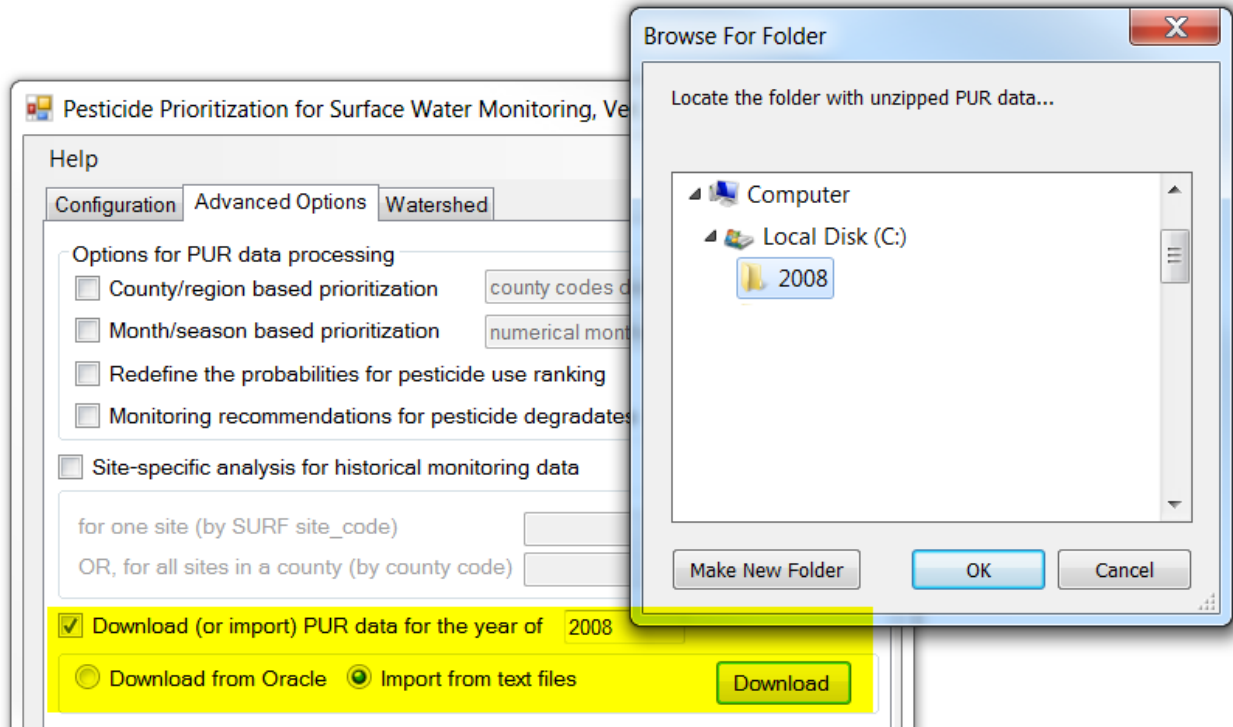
Pesticide Prioritization for Surface Water Monitoring, Ve

Help

Configuration | Advanced Options | Watershed

Options for PUR data processing

County/region based prioritization | county codes d

Month/season based prioritization | numerical mont

Redefine the probabilities for pesticide use ranking

Monitoring recommendations for pesticide degradates

Site-specific analysis for historical monitoring data

for one site (by SURF site_code)

OR, for all sites in a county (by county code)

Download (or import) PUR data for the year of 2008

Download from Oracle | Import from text files | Download

Browse For Folder

Locate the folder with unzipped PUR data...

Computer

Local Disk (C:)

2008

Make New Folder | OK | Cancel